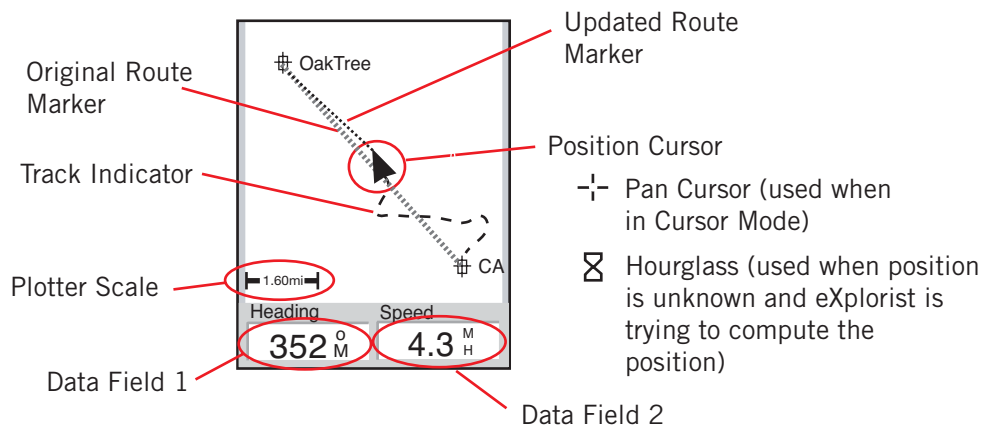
Updated Route Marker

Original Route Marker

OakTree

Position Cursor

Track Indicator

Pan Cursor (used when in Cursor Mode)

Hourglass (used when position is unknown and eXplorist is trying to compute the position)

CA

Plotter Scale

1.60mi

Heading

Speed

352 $^{O}_{M}$

4.3 $^{M}_{H}$

Data Field 1

Data Field 2